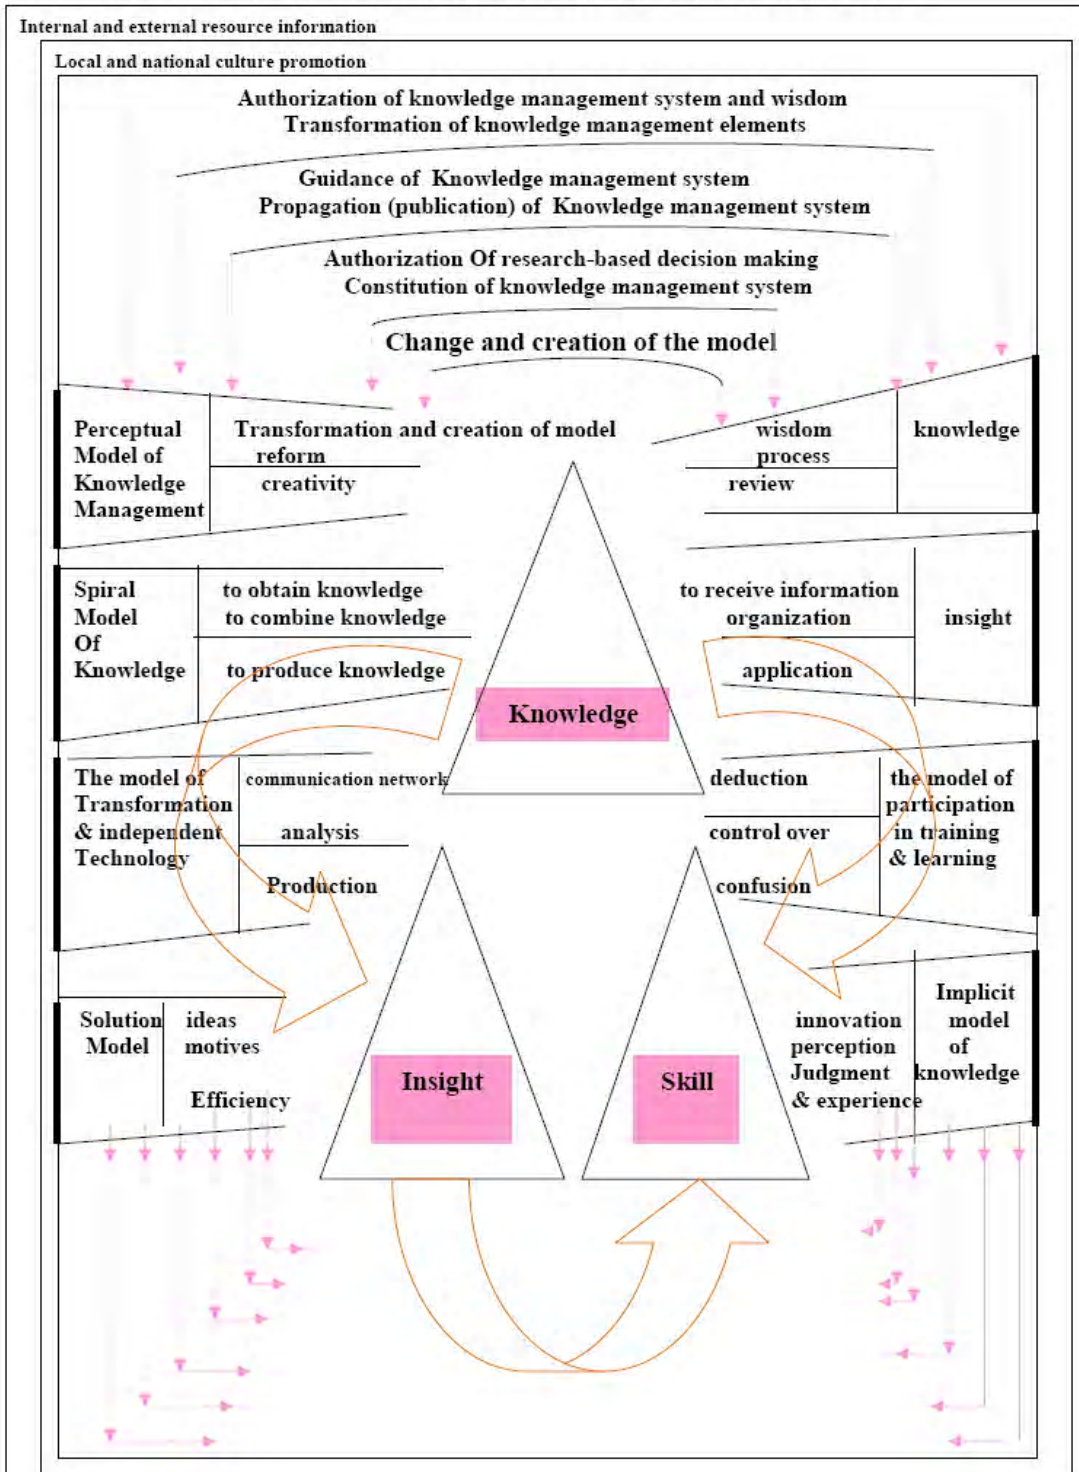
Internal and external resource information

Local and national culture promotion

Authorization of knowledge management system and wisdom
Transformation of knowledge management elements

Guidance of Knowledge management system
Propagation (publication) of Knowledge management system

Authorization Of research-based decision making
Constitution of knowledge management system

Change and creation of the model

Perceptual Model of Knowledge Management

Transformation and creation of model
reform
creativity

wisdom
process
review

knowledge

Spiral Model Of Knowledge

to obtain knowledge
to combine knowledge
to produce knowledge

to receive information
organization
application

insight

Knowledge

The model of Transformation & independent Technology

communication network
analysis
Production

deduction
control over
confusion

the model of participation in training & learning

Solution Model

ideas
motives
Efficiency

innovation
perception
Judgment
& experience

Implicit model of knowledge

Insight

Skill